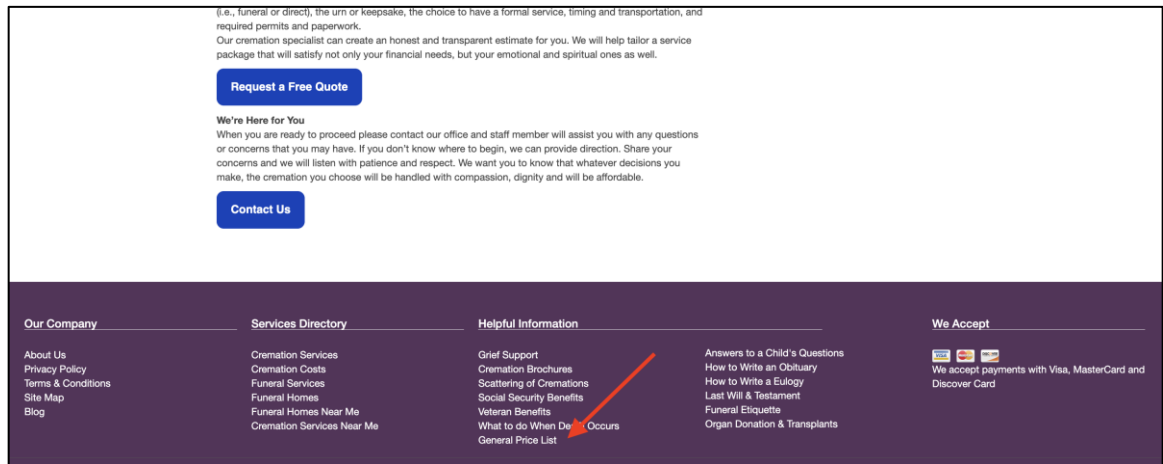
(i.e., funeral or direct), the urn or keepsake, the choice to have a formal service, timing and transportation, and required permits and paperwork.
Our cremation specialist can create an honest and transparent estimate for you. We will help tailor a service package that will satisfy not only your financial needs, but your emotional and spiritual ones as well.

Request a Free Quote

We're Here for You
When you are ready to proceed please contact our office and staff member will assist you with any questions or concerns that you may have. If you don't know where to begin, we can provide direction. Share your concerns and we will listen with patience and respect. We want you to know that whatever decisions you make, the cremation you choose will be handled with compassion, dignity and will be affordable.

Contact Us

Our Company
About Us
Privacy Policy
Terms & Conditions
Site Map
Blog

Services Directory
Cremation Services
Cremation Costs
Funeral Services
Funeral Homes
Funeral Homes Near Me
Cremation Services Near Me

Helpful Information
Grief Support
Cremation Brochures
Scattering of Cremations
Social Security Benefits
Veteran Benefits
What to do When De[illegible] Occurs
General Price List

Answers to a Child's Questions
How to Write an Obituary
How to Write a Eulogy
Last Will & Testament
Funeral Etiquette
Organ Donation & Transplants

We Accept
VISA DISCOVER
We accept payments with Visa, MasterCard and Discover Card